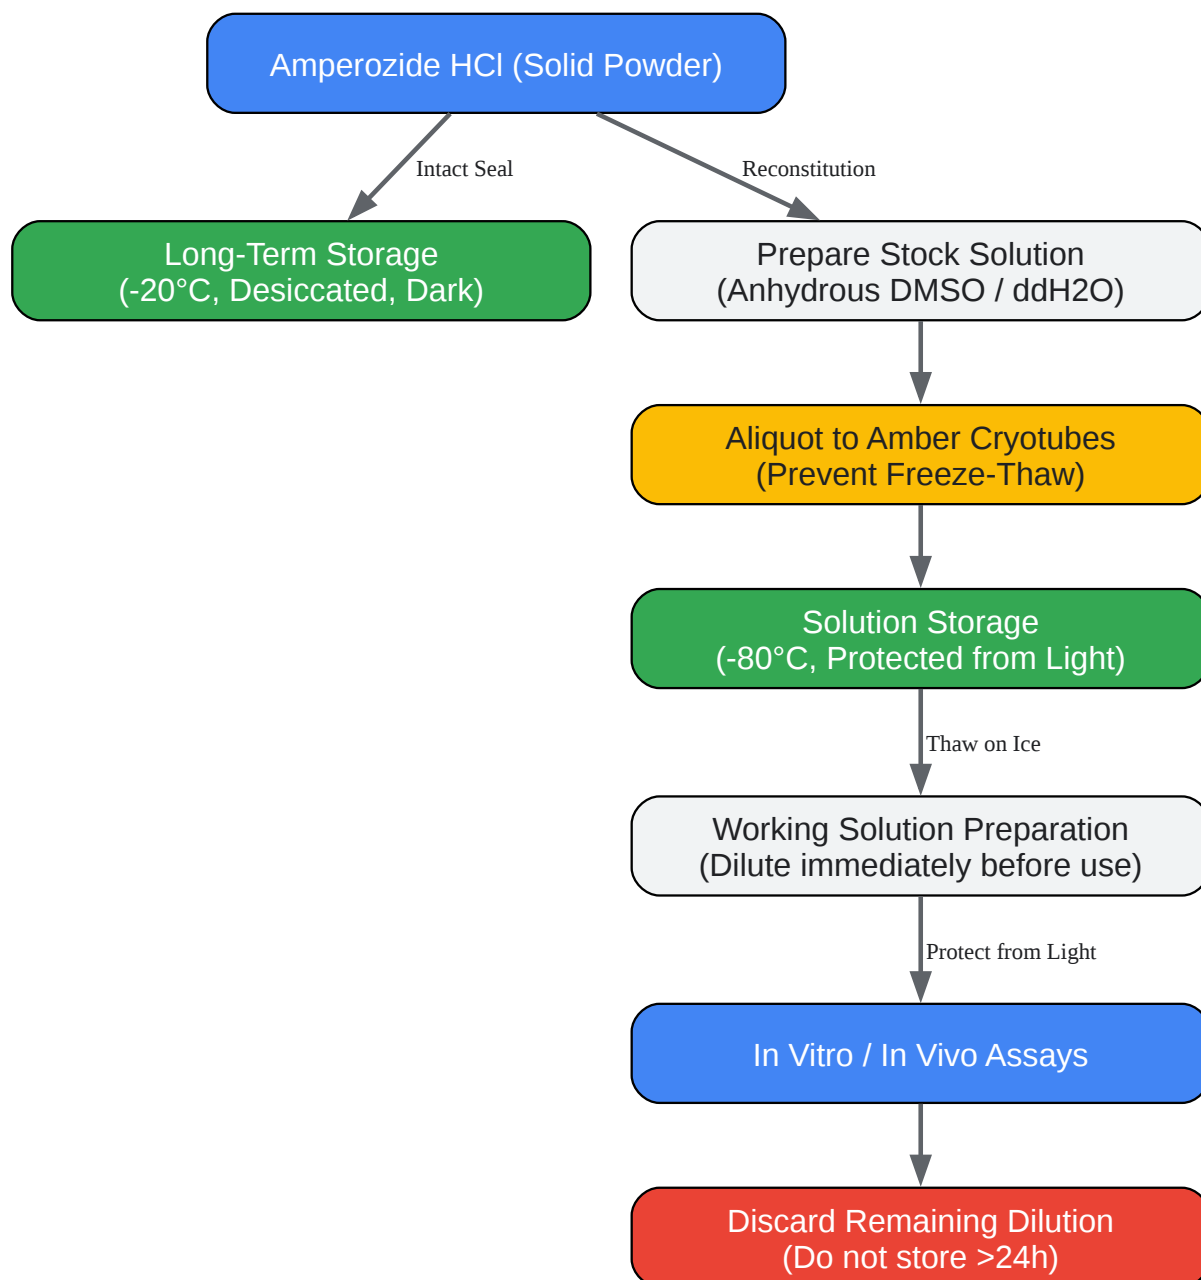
Amperozide HCl (Solid Powder)

Intact Seal

Reconstitution

Long-Term Storage
(-20°C, Desiccated, Dark)

Prepare Stock Solution
(Anhydrous DMSO / ddH2O)

Aliquot to Amber Cryotubes
(Prevent Freeze-Thaw)

Solution Storage
(-80°C, Protected from Light)

Thaw on Ice

Working Solution Preparation
(Dilute immediately before use)

Protect from Light

In Vitro / In Vivo Assays

Discard Remaining Dilution
(Do not store >24h)